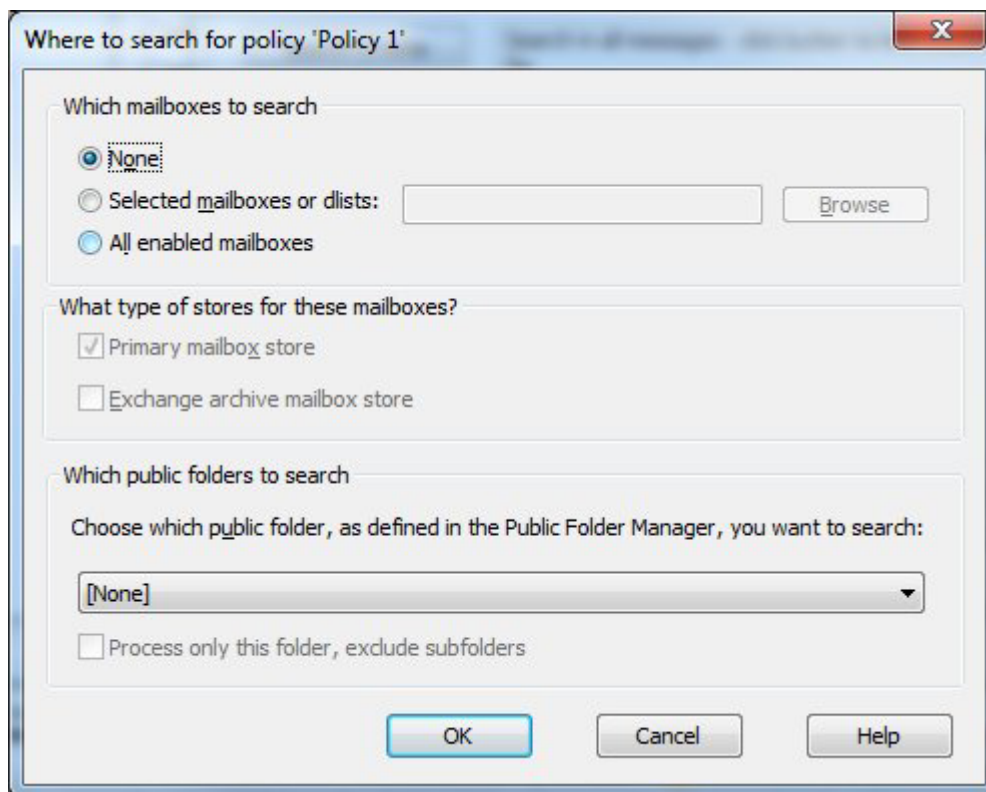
Where to search for policy 'Policy 1'

Which mailboxes to search

None

Selected mailboxes or dlists:

Browse

All enabled mailboxes

What type of stores for these mailboxes?

Primary mailbox store

Exchange archive mailbox store

Which public folders to search

Choose which public folder, as defined in the Public Folder Manager, you want to search:

[None]

Process only this folder, exclude subfolders

OK

Cancel

Help